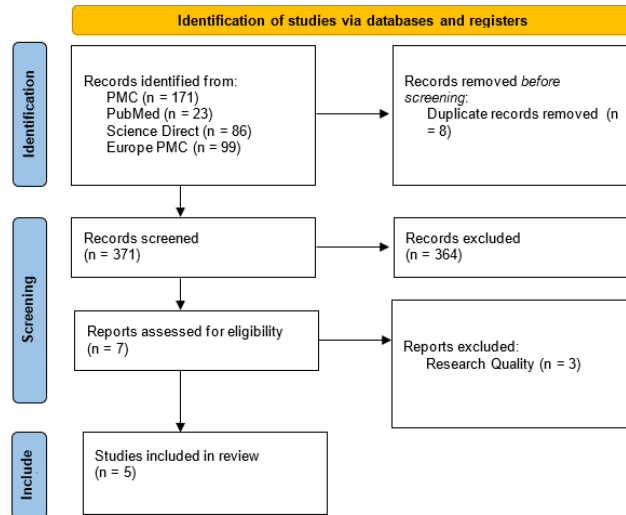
Identification of studies via databases and registers

Identification

Records identified from:
PMC (n = 171)
PubMed (n = 23)
Science Direct (n = 86)
Europe PMC (n = 99)

Records removed *before screening*:
Duplicate records removed (n = 8)

Screening

Records screened
(n = 371)

Records excluded
(n = 364)

Reports assessed for eligibility
(n = 7)

Reports excluded:
Research Quality (n = 3)

Include

Studies included in review
(n = 5)